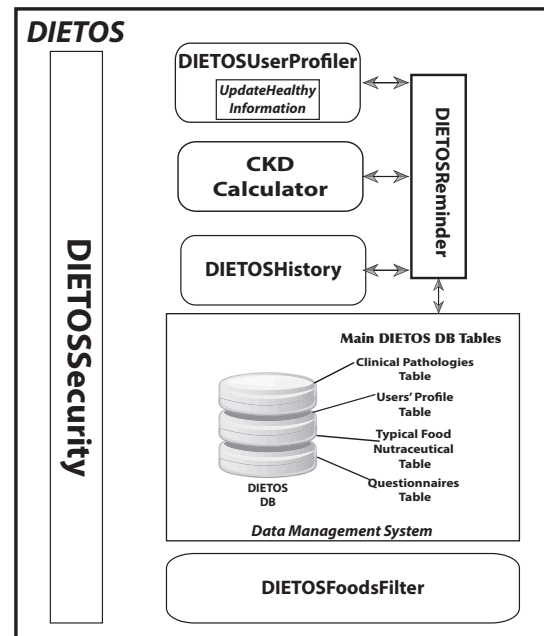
DIETOS

DIETOSSecurity

DIETOSUserProfiler

UpdateHealthy Information

CKD Calculator

DIETOSHistory

DIETOSReminder

Main DIETOS DB Tables

Clinical Pathologies Table

Users' Profile Table

Typical Food Nutraceutical Table

Questionnaires Table

DIETOS DB

Data Management System

DIETOSFoodsFilter